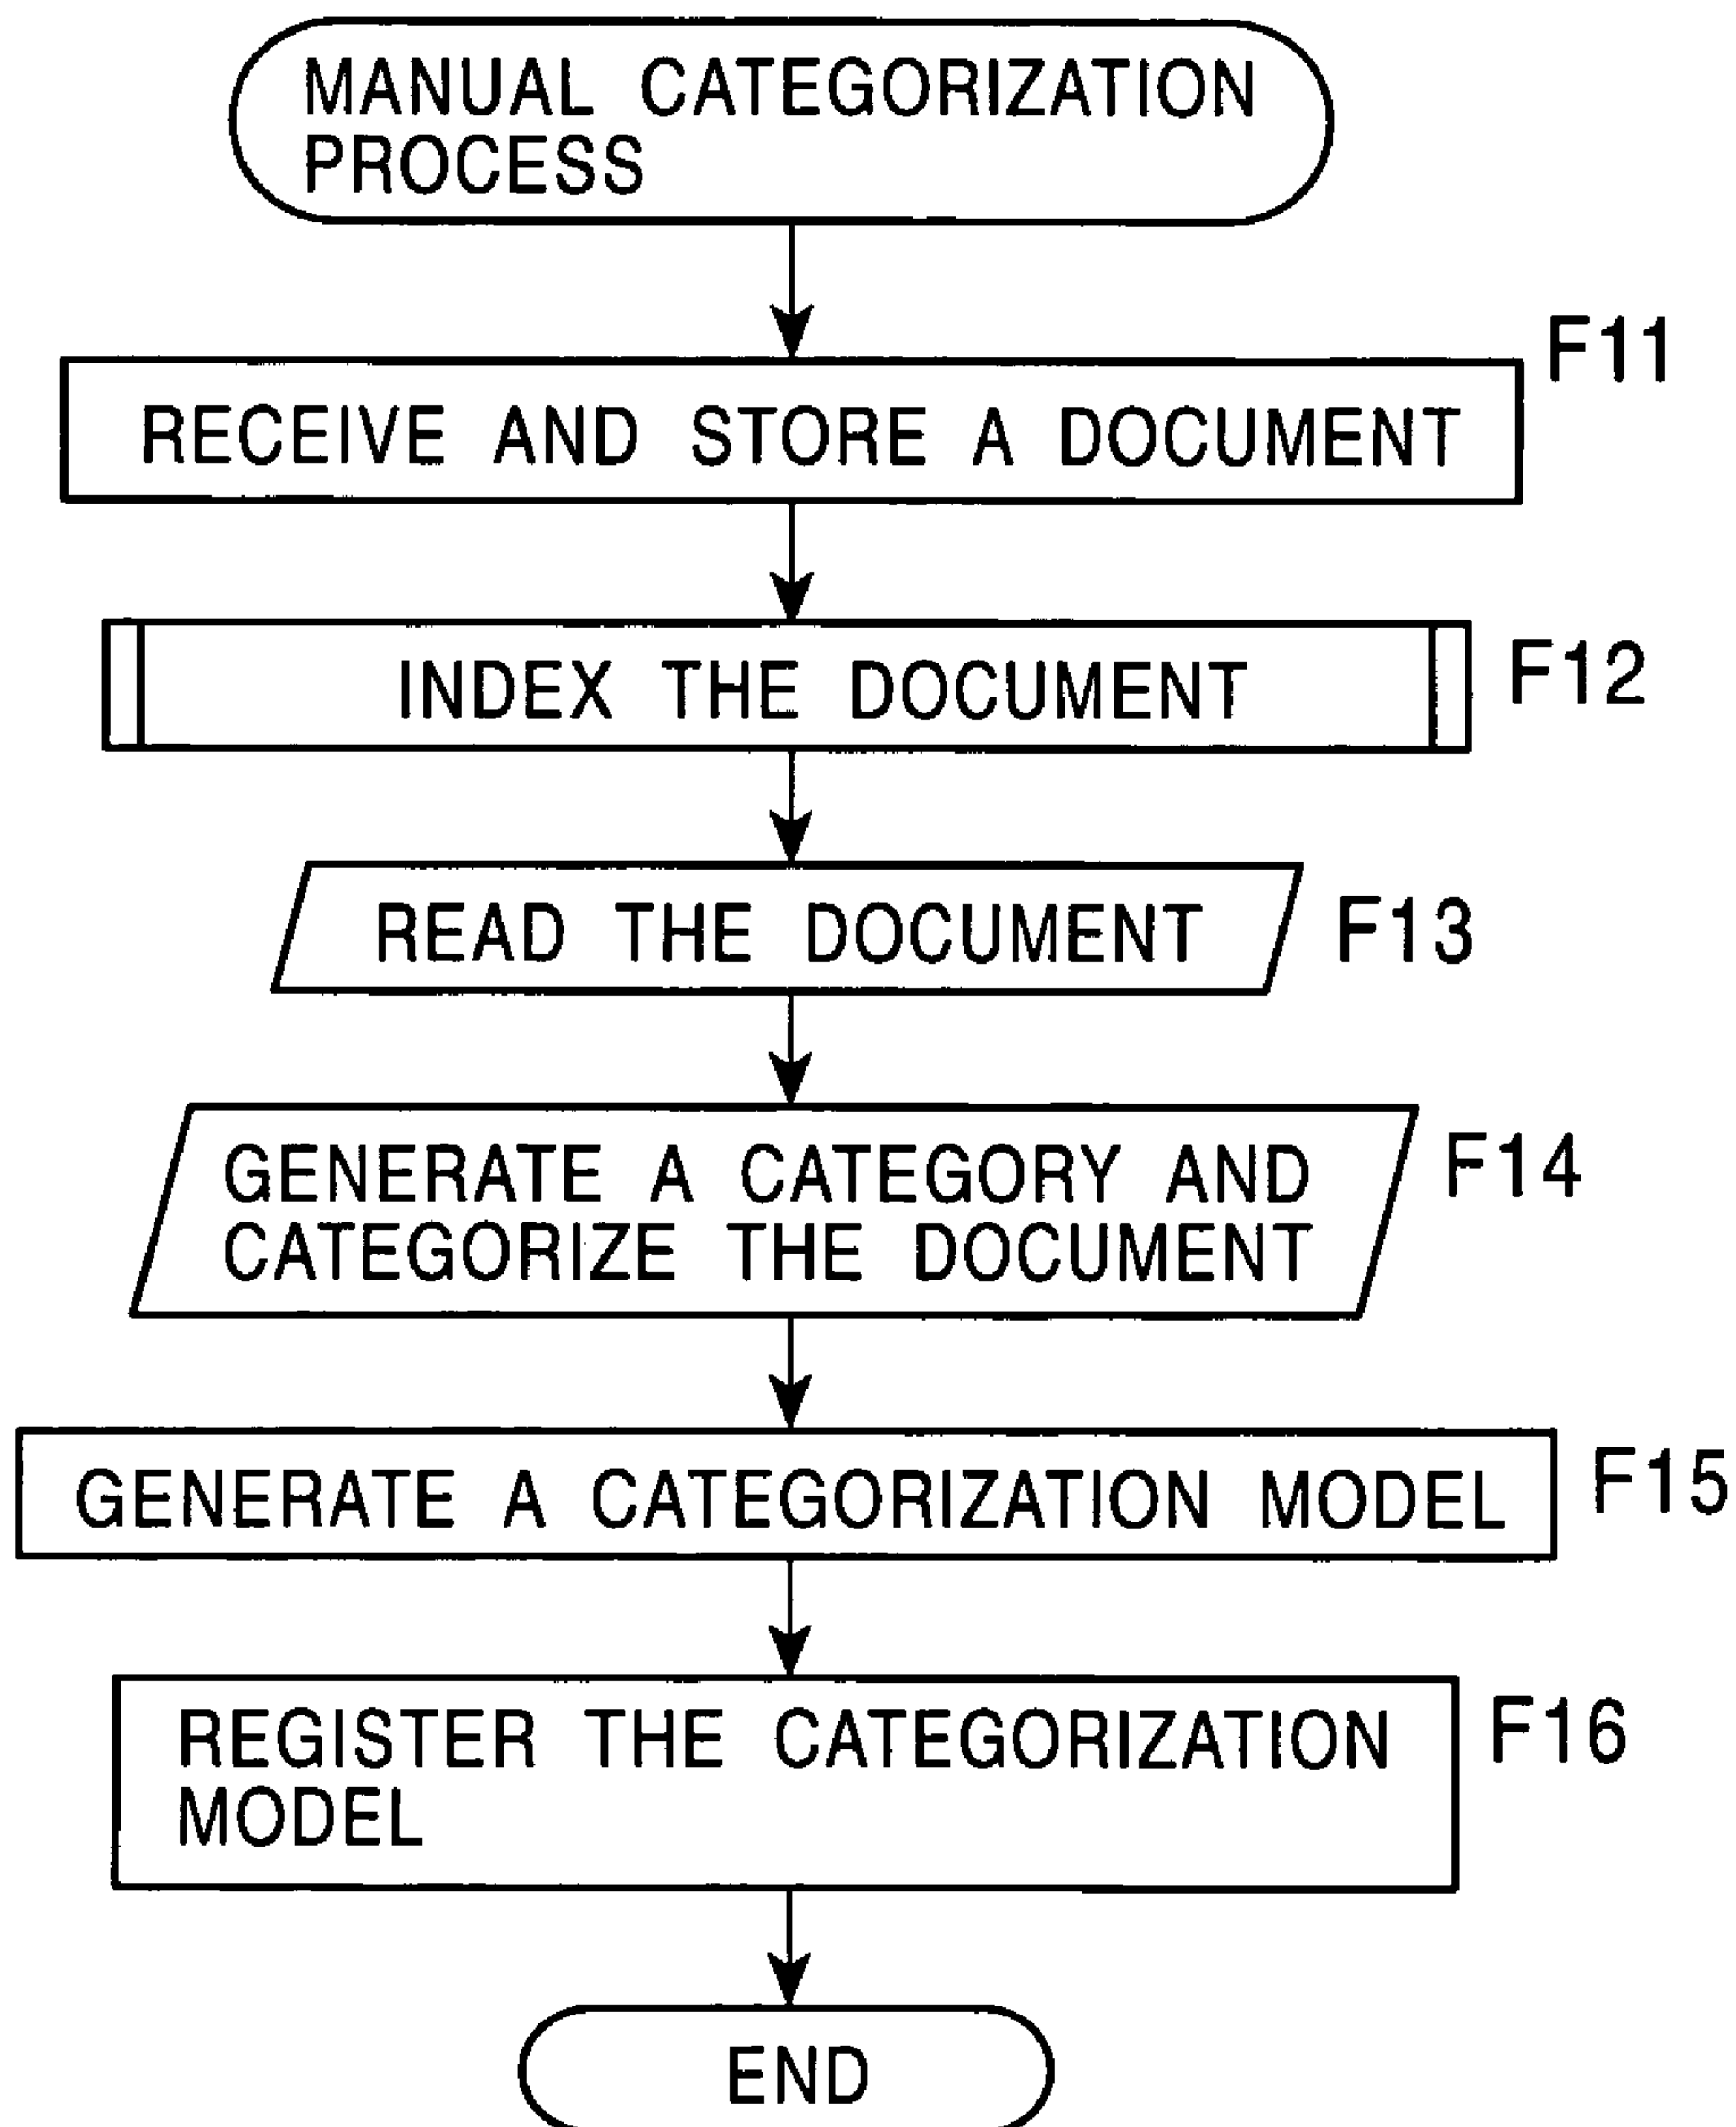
MANUAL CATEGORIZATION PROCESS

F11
RECEIVE AND STORE A DOCUMENT

F12
INDEX THE DOCUMENT

F13
READ THE DOCUMENT

F14
GENERATE A CATEGORY AND CATEGORIZE THE DOCUMENT

F15
GENERATE A CATEGORIZATION MODEL

F16
REGISTER THE CATEGORIZATION MODEL

END